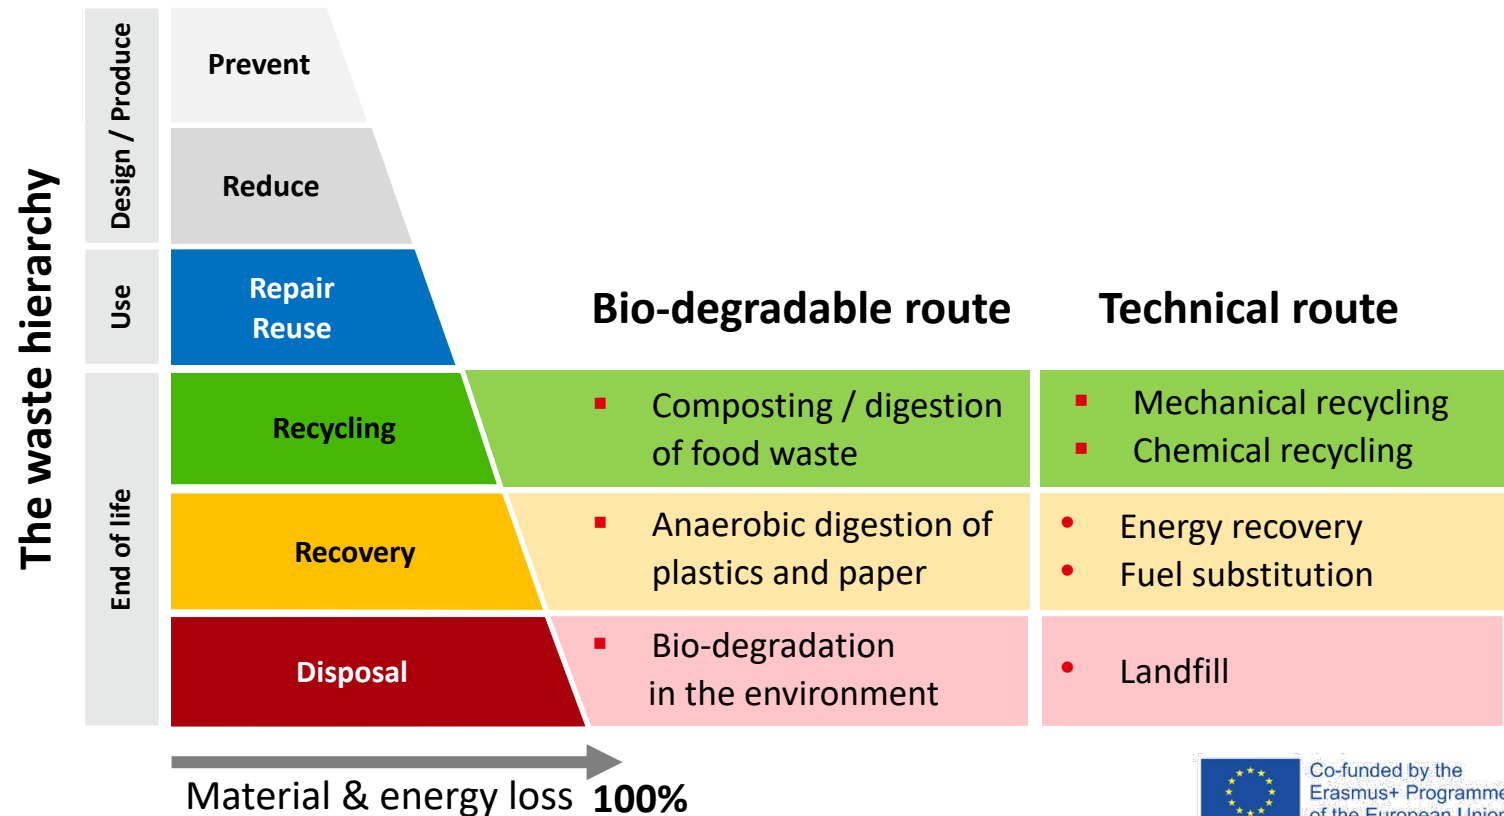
The waste hierarchy

Design / Produce

Use

End of life

Prevent

Reduce

Repair
Reuse

Recycling

Recovery

Disposal

Bio-degradable route

Technical route

▪ Composting / digestion of food waste

▪ Mechanical recycling
▪ Chemical recycling

▪ Anaerobic digestion of plastics and paper

• Energy recovery
• Fuel substitution

▪ Bio-degradation in the environment

• Landfill

Material & energy loss 100%

Co-funded by the Erasmus+ Programme of the European Union